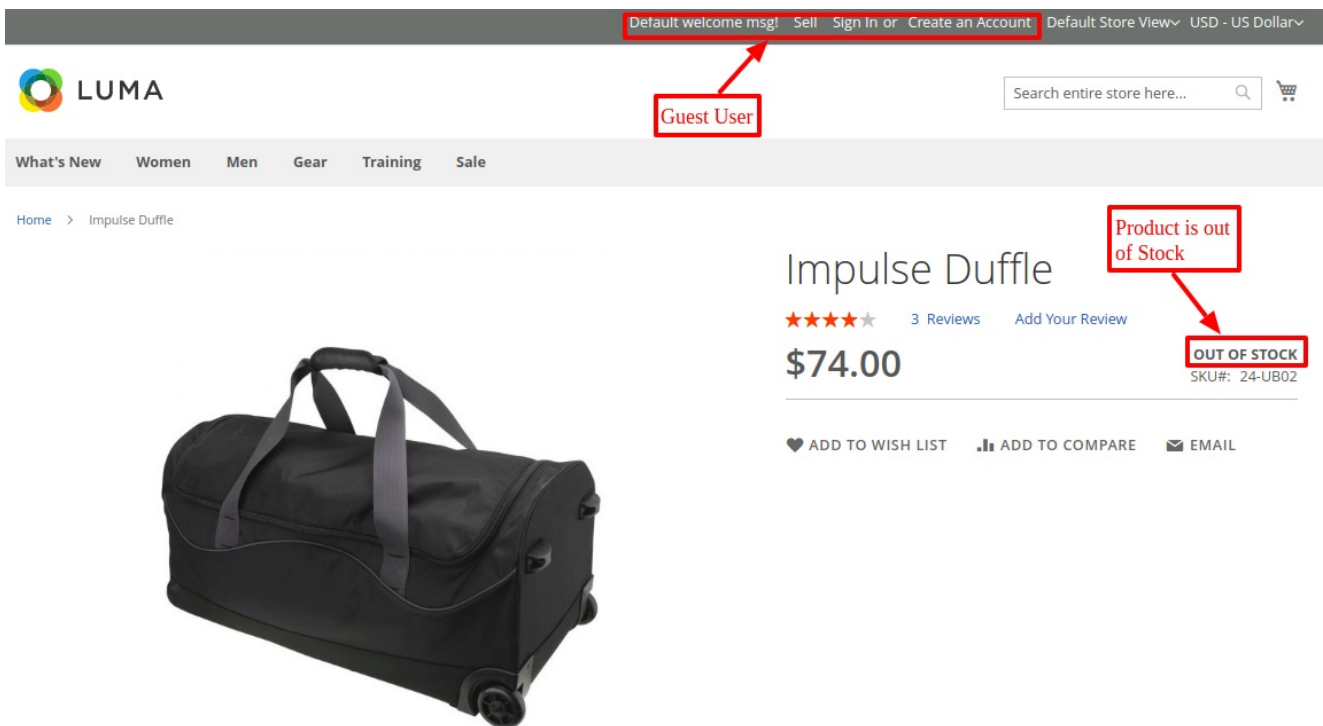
Default welcome msg! Sell Sign In or Create an Account Default Store View USD - US Dollar

LUMA

Guest User

Search entire store here...

What's New Women Men Gear Training Sale

Home > Impulse Duffle

Product is out of Stock

Impulse Duffle

3 Reviews Add Your Review

$74.00

OUT OF STOCK
SKU#: 24-UB02

ADD TO WISH LIST ADD TO COMPARE EMAIL